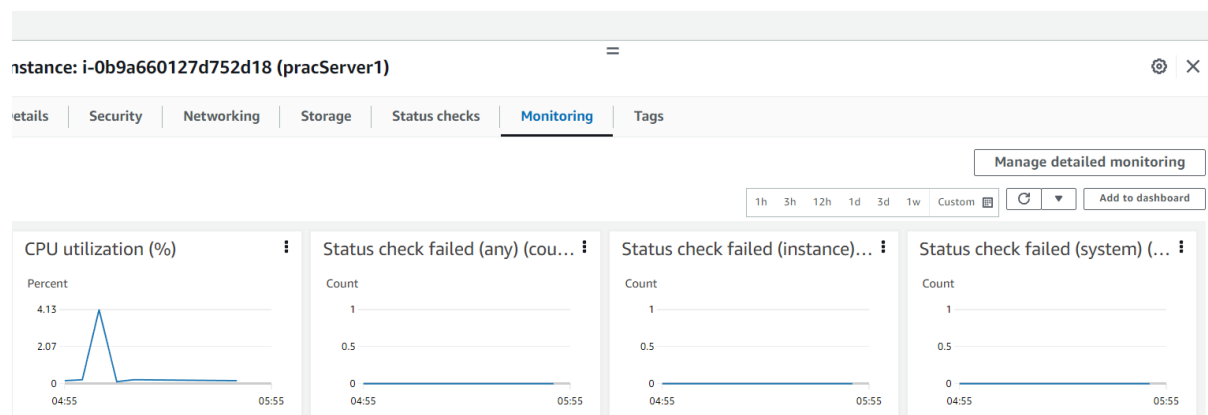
nstance: i-0b9a660127d752d18 (pracServer1)

etails | Security | Networking | Storage | Status checks | Monitoring | Tags

Manage detailed monitoring

1h 3h 12h 1d 3d 1w Custom

Add to dashboard

CPU utilization (%)

Percent

4.13

2.07

0

04:55 05:55

Status check failed (any) (cou...

Count

1

0.5

0

04:55 05:55

Status check failed (instance)...

Count

1

0.5

0

04:55 05:55

Status check failed (system) (...

Count

1

0.5

0

04:55 05:55